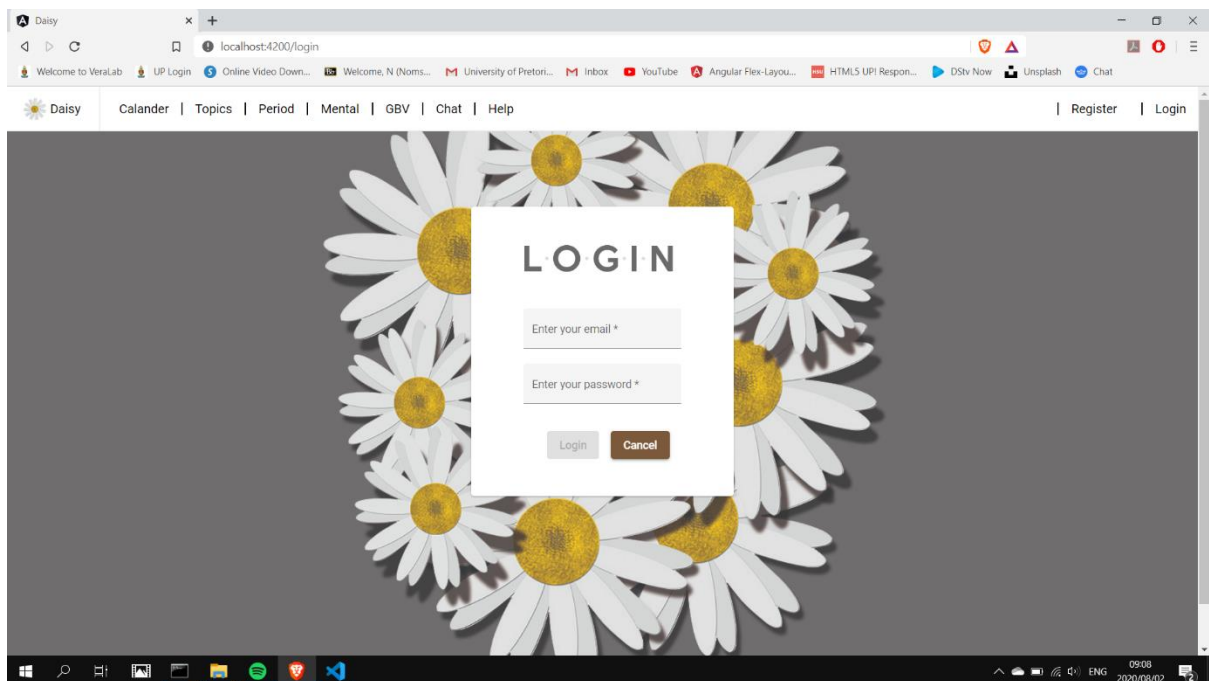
Daisy
localhost:4200/login

Welcome to VeraLab | UP Login | Online Video Down... | Welcome, N (Noms... | University of Pretori... | Inbox | YouTube | Angular Flex-Layou... | HTML5 UP! Respon... | DStv Now | Unsplash | Chat

Daisy | Calander | Topics | Period | Mental | GBV | Chat | Help | Register | Login

L·O·G·I·N

Enter your email *

Enter your password *

Login Cancel

ENG 09:08 2020/08/02